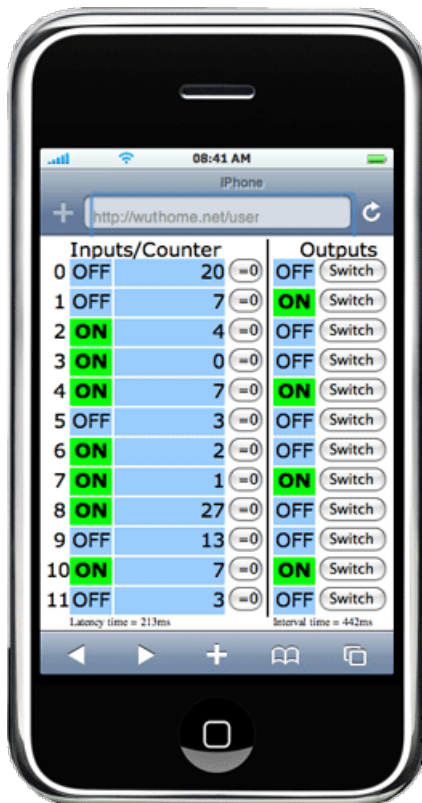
08:41 AM

IPhone

http://wuthome.net/user

| Inputs/Counter | | | | Outputs | |
|---|---|---|---|---|---|
| 0 | OFF | 20 | =0 | OFF | Switch |
| 1 | OFF | 7 | =0 | ON | Switch |
| 2 | ON | 4 | =0 | OFF | Switch |
| 3 | ON | 0 | =0 | OFF | Switch |
| 4 | ON | 7 | =0 | ON | Switch |
| 5 | OFF | 3 | =0 | OFF | Switch |
| 6 | ON | 2 | =0 | OFF | Switch |
| 7 | ON | 1 | =0 | ON | Switch |
| 8 | ON | 27 | =0 | OFF | Switch |
| 9 | OFF | 13 | =0 | OFF | Switch |
| 10 | ON | 7 | =0 | ON | Switch |
| 11 | OFF | 3 | =0 | OFF | Switch |

Latency time = 213ms

Interval time = 442ms